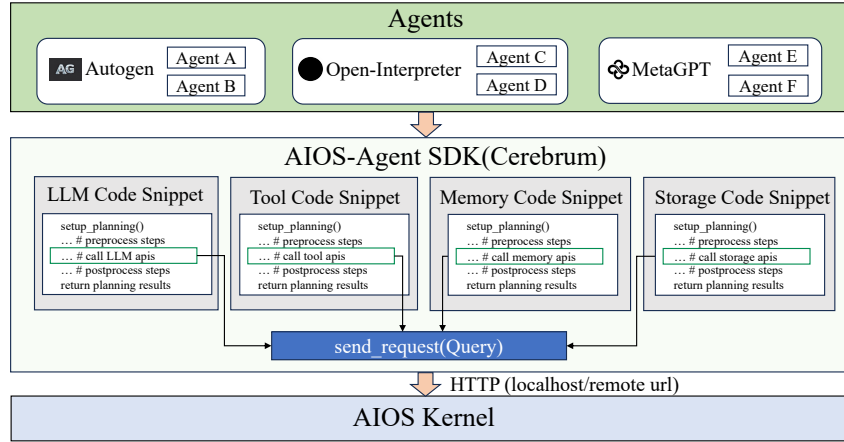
Agents

AG Autogen
Agent A
Agent B

Open-Interpreter
Agent C
Agent D

MetaGPT
Agent E
Agent F

AIOS-Agent SDK(Cerebrum)

LLM Code Snippet
setup_planning()
… # preprocess steps
… # call LLM apis
… # postprocess steps
return planning results

Tool Code Snippet
setup_planning()
… # preprocess steps
… # call tool apis
… # postprocess steps
return planning results

Memory Code Snippet
setup_planning()
… # preprocess steps
… # call memory apis
… # postprocess steps
return planning results

Storage Code Snippet
setup_planning()
… # preprocess steps
… # call storage apis
… # postprocess steps
return planning results

send_request(Query)

HTTP (localhost/remote url)

AIOS Kernel